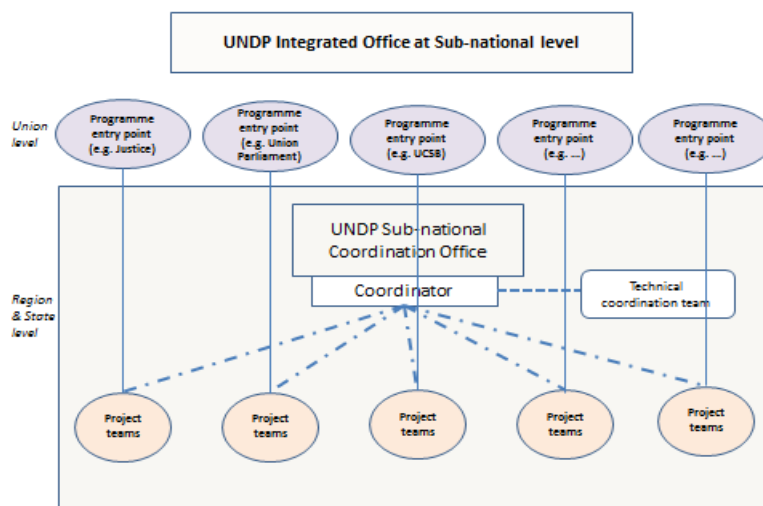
UNDP Integrated Office at Sub-national level

Union level

Programme entry point (e.g. Justice)

Programme entry point (e.g. Union Parliament)

Programme entry point (e.g. UCSB)

Programme entry point (e.g. ....)

Programme entry point (e.g. ....)

Region & State level

UNDP Sub-national Coordination Office

Coordinator

Technical coordination team

Project teams

Project teams

Project teams

Project teams

Project teams